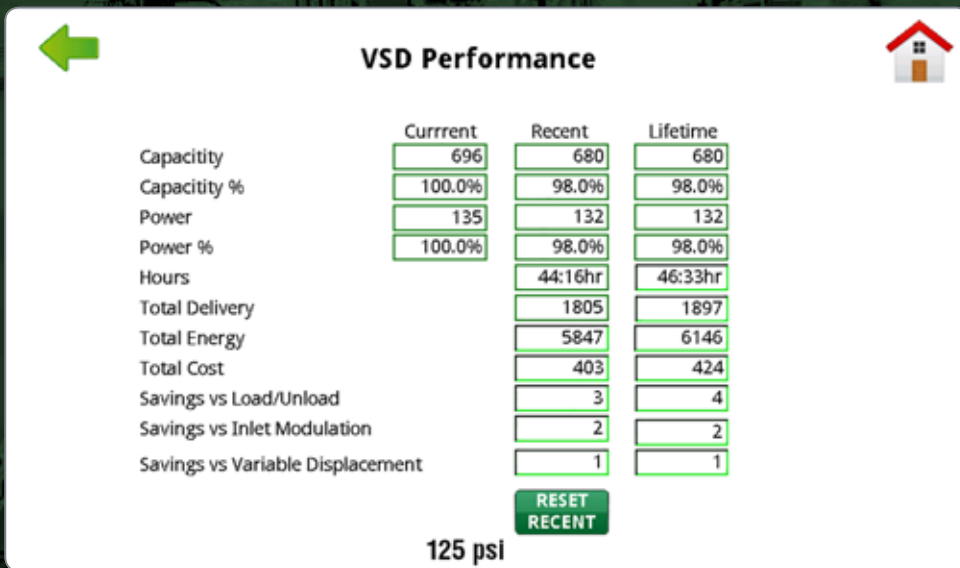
VSD Performance

| | Currrent | Recent | Lifetime |
|---|---|---|---|
| Capacitity | 696 | 680 | 680 |
| Capacitity % | 100.0% | 98.0% | 98.0% |
| Power | 135 | 132 | 132 |
| Power % | 100.0% | 98.0% | 98.0% |
| Hours | | 44:16hr | 46:33hr |
| Total Delivery | | 1805 | 1897 |
| Total Energy | | 5847 | 6146 |
| Total Cost | | 403 | 424 |
| Savings vs Load/Unload | | 3 | 4 |
| Savings vs Inlet Modulation | | 2 | 2 |
| Savings vs Variable Displacement | | 1 | 1 |

RESET RECENT

125 psi